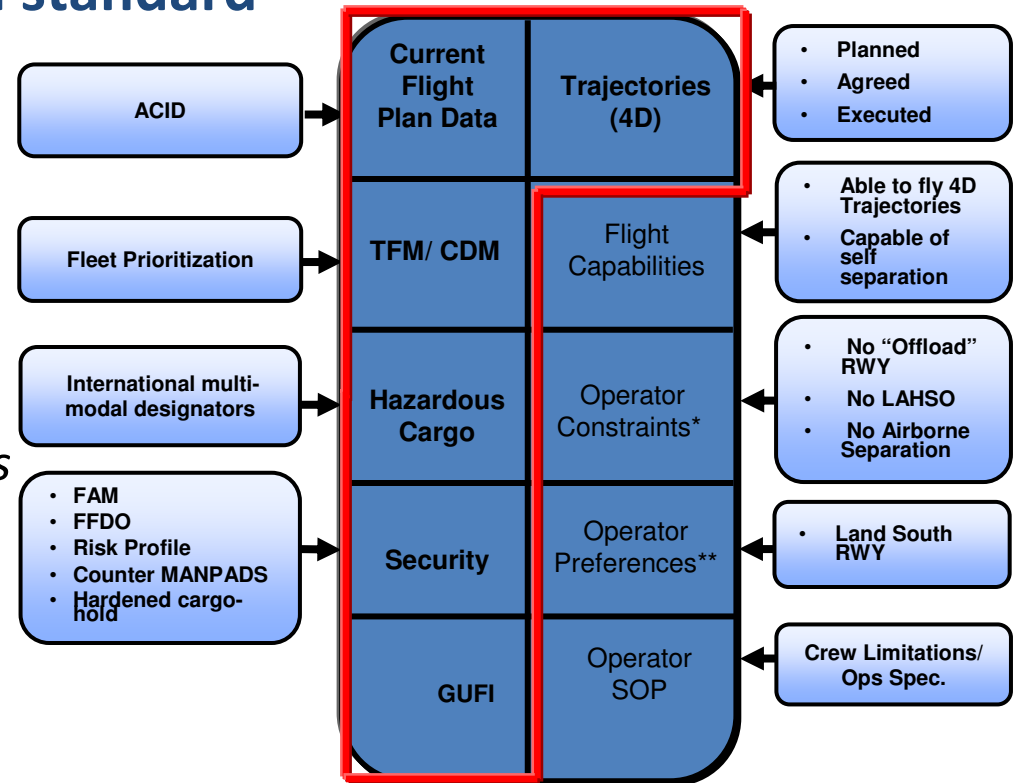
standard

ACID

Fleet Prioritization

International multi-modal designators

s

• FAM
• FFDO
• Risk Profile
• Counter MANPADS
• Hardened cargo-hold

Current Flight Plan Data

Trajectories (4D)

TFM/ CDM

Flight Capabilities

Hazardous Cargo

Operator Constraints*

Security

Operator Preferences**

GUFI

Operator SOP

• Planned
• Agreed
• Executed

• Able to fly 4D Trajectories
• Capable of self separation

• No "Offload" RWY
• No LAHSO
• No Airborne Separation

• Land South RWY

Crew Limitations/ Ops Spec.